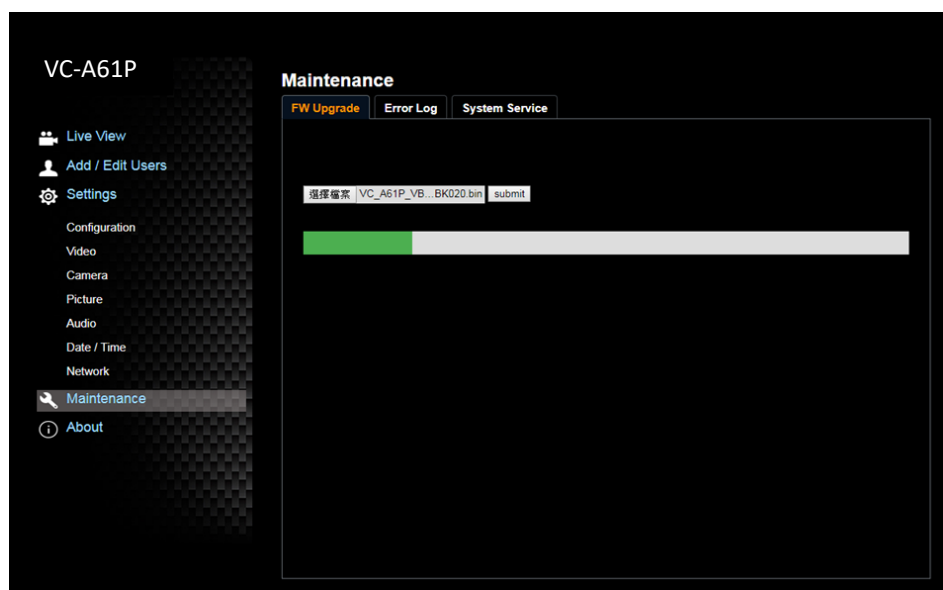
VC-A61P

Live View
Add / Edit Users
Settings
Configuration
Video
Camera
Picture
Audio
Date / Time
Network
Maintenance
About

Maintenance

FW Upgrade
Error Log
System Service

選擇檔案 VC_A61P_VB...BK020.bin submit